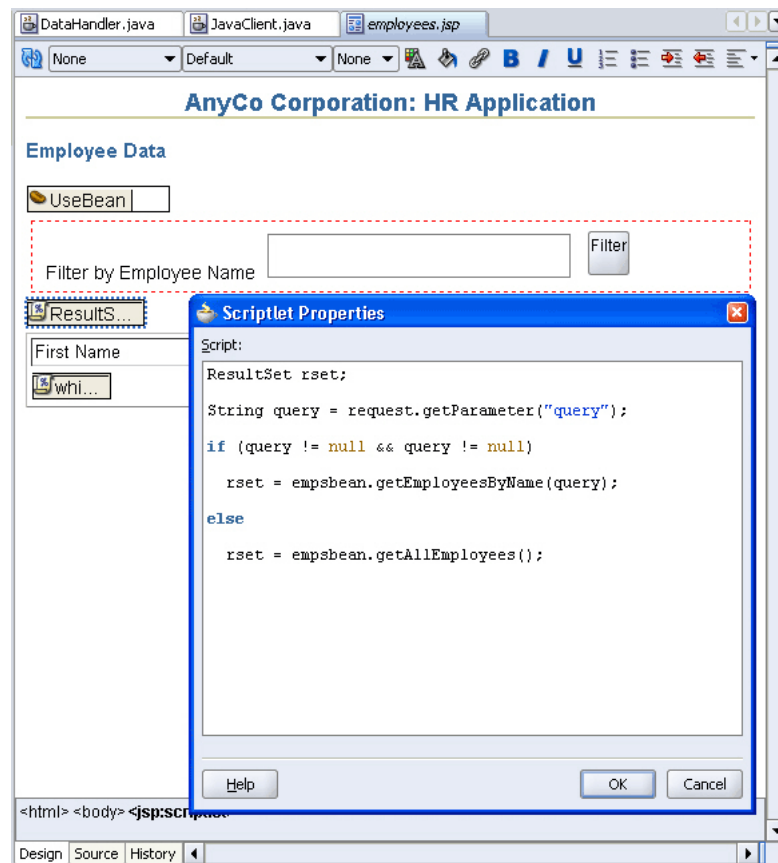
DataHandler.java JavaClient.java employees.jsp

None Default None B I U

AnyCo Corporation: HR Application

Employee Data

UseBean

Filter by Employee Name

Filter

ResultS...

First Name

whi...

Scriptlet Properties

Script:

ResultSet rset;

String query = request.getParameter("query");

if (query != null && query != null)

rset = empsbean.getEmployeesByName(query);

else

rset = empsbean.getAllEmployees();

Help

OK

Cancel

<html> <body> <jsp:scr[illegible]

Design Source History